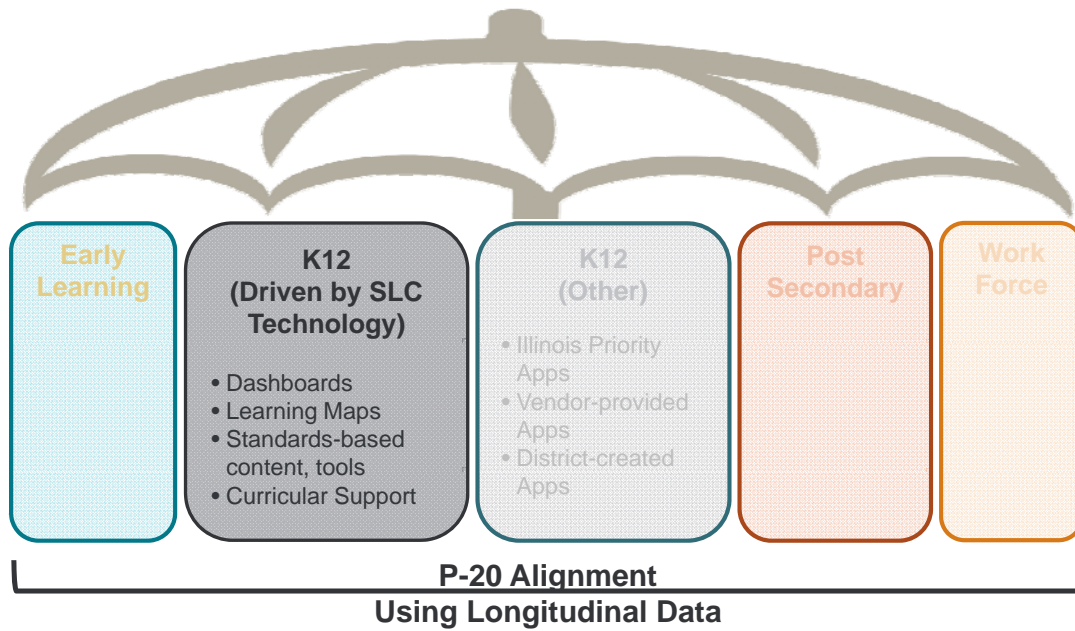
Early Learning

K12 (Driven by SLC Technology)

- Dashboards
- Learning Maps
- Standards-based content, tools
- Curricular Support

K12 (Other)

- Illinois Priority Apps
- Vendor-provided Apps
- District-created Apps

Post Secondary

Work Force

P-20 Alignment
Using Longitudinal Data